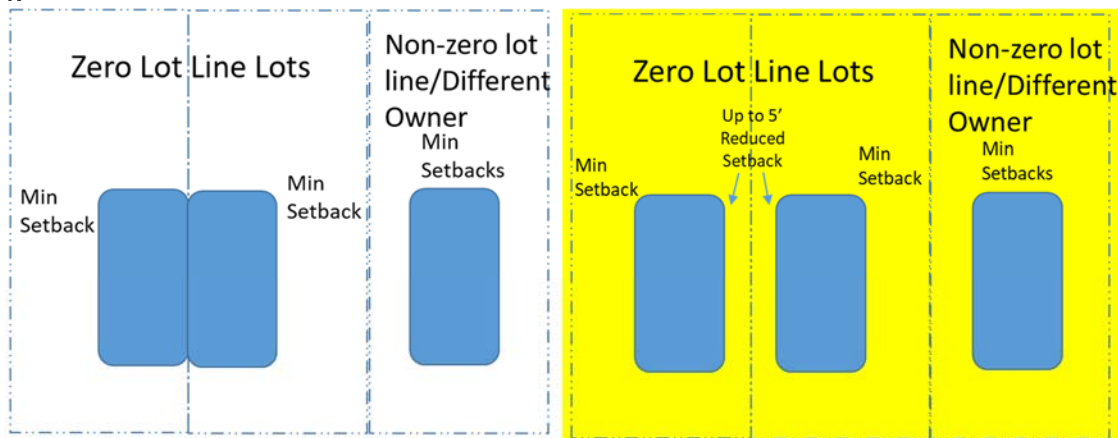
Zero Lot Line Lots

Non-zero lot line/Different Owner

Min Setback

Min Setback

Min Setbacks

Zero Lot Line Lots

Non-zero lot line/Different Owner

Up to 5' Reduced Setback

Min Setback

Min Setback

Min Setbacks